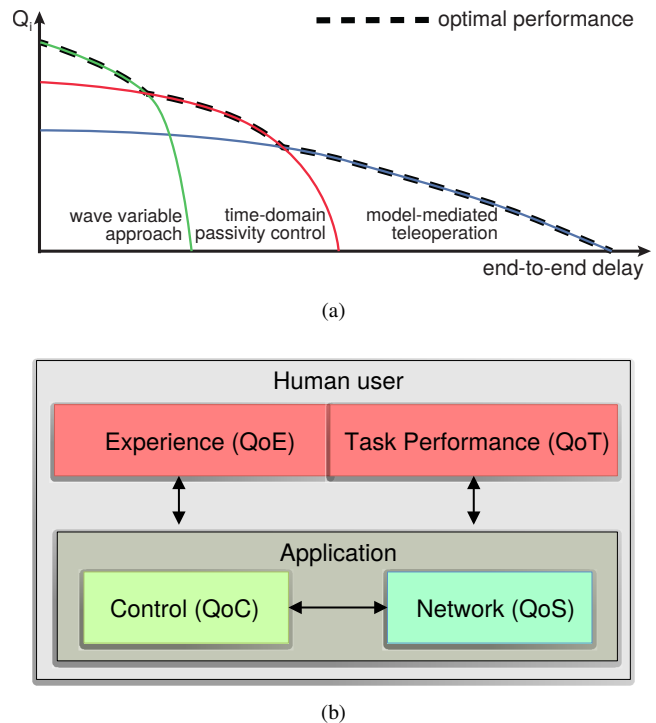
$Q_i$

optimal performance

wave variable approach

time-domain passivity control

model-mediated teleoperation

end-to-end delay

(a)

Human user

Experience (QoE)

Task Performance (QoT)

Application

Control (QoC)

Network (QoS)

(b)